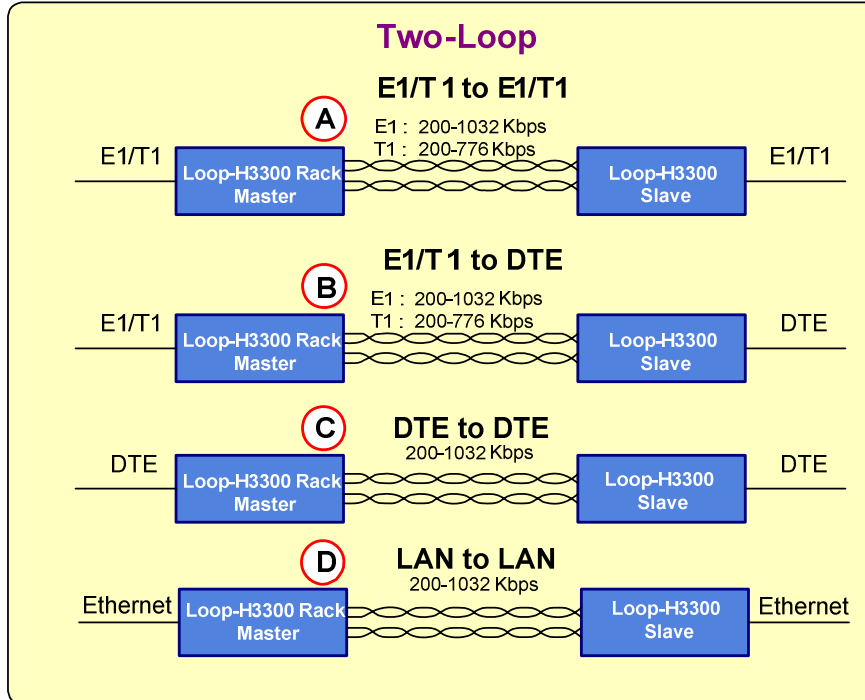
Two-Loop

E1/T1 to E1/T1

A

E1 : 200-1032 Kbps
T1 : 200-776 Kbps

E1/T1

Loop-H3300 Rack Master

Loop-H3300 Slave

E1/T1

E1/T1 to DTE

B

E1 : 200-1032 Kbps
T1 : 200-776 Kbps

E1/T1

Loop-H3300 Rack Master

Loop-H3300 Slave

DTE

DTE to DTE

C

200-1032 Kbps

DTE

Loop-H3300 Rack Master

Loop-H3300 Slave

DTE

LAN to LAN

D

200-1032 Kbps

Ethernet

Loop-H3300 Rack Master

Loop-H3300 Slave

Ethernet